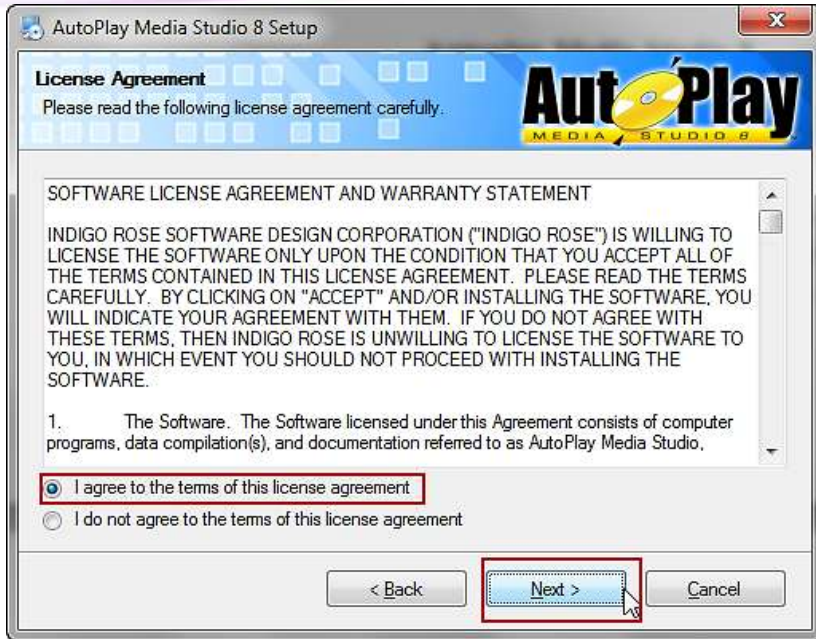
AutoPlay Media Studio 8 Setup

License Agreement
Please read the following license agreement carefully.

AutoPlay MEDIA STUDIO 8

SOFTWARE LICENSE AGREEMENT AND WARRANTY STATEMENT

INDIGO ROSE SOFTWARE DESIGN CORPORATION ("INDIGO ROSE") IS WILLING TO LICENSE THE SOFTWARE ONLY UPON THE CONDITION THAT YOU ACCEPT ALL OF THE TERMS CONTAINED IN THIS LICENSE AGREEMENT. PLEASE READ THE TERMS CAREFULLY. BY CLICKING ON "ACCEPT" AND/OR INSTALLING THE SOFTWARE, YOU WILL INDICATE YOUR AGREEMENT WITH THEM. IF YOU DO NOT AGREE WITH THESE TERMS, THEN INDIGO ROSE IS UNWILLING TO LICENSE THE SOFTWARE TO YOU, IN WHICH EVENT YOU SHOULD NOT PROCEED WITH INSTALLING THE SOFTWARE.

1. The Software. The Software licensed under this Agreement consists of computer programs, data compilation(s), and documentation referred to as AutoPlay Media Studio,

I agree to the terms of this license agreement

I do not agree to the terms of this license agreement

< Back

Next >

Cancel